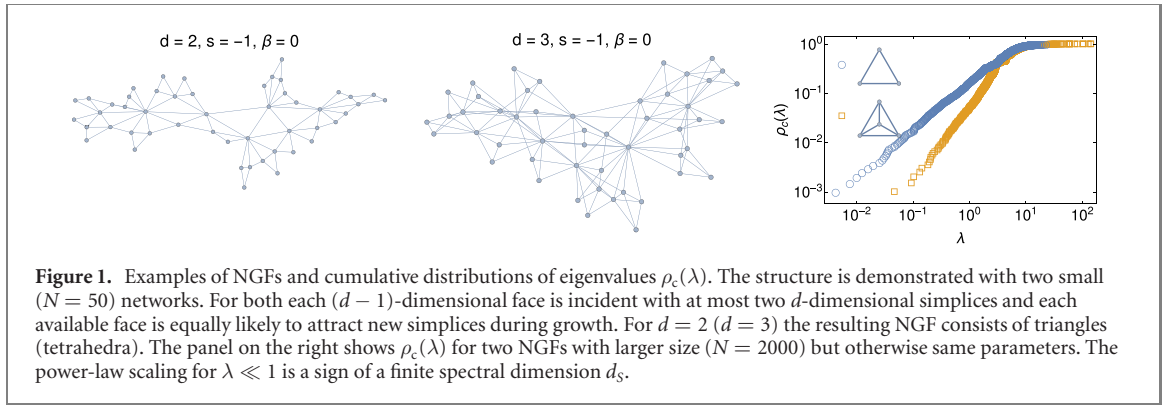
d = 2, s = −1, $\beta$ = 0

d = 3, s = −1, $\beta$ = 0

$10^0$
$10^{-1}$
$10^{-2}$
$10^{-3}$
$\rho_c(\lambda)$
$10^{-2}$ $10^{-1}$ $10^0$ $10^1$ $10^2$
$\lambda$

**Figure 1.** Examples of NGFs and cumulative distributions of eigenvalues $\rho_c(\lambda)$. The structure is demonstrated with two small ($N = 50$) networks. For both each $(d-1)$-dimensional face is incident with at most two $d$-dimensional simplices and each available face is equally likely to attract new simplices during growth. For $d = 2$ ($d = 3$) the resulting NGF consists of triangles (tetrahedra). The panel on the right shows $\rho_c(\lambda)$ for two NGFs with larger size ($N = 2000$) but otherwise same parameters. The power-law scaling for $\lambda \ll 1$ is a sign of a finite spectral dimension $d_S$.